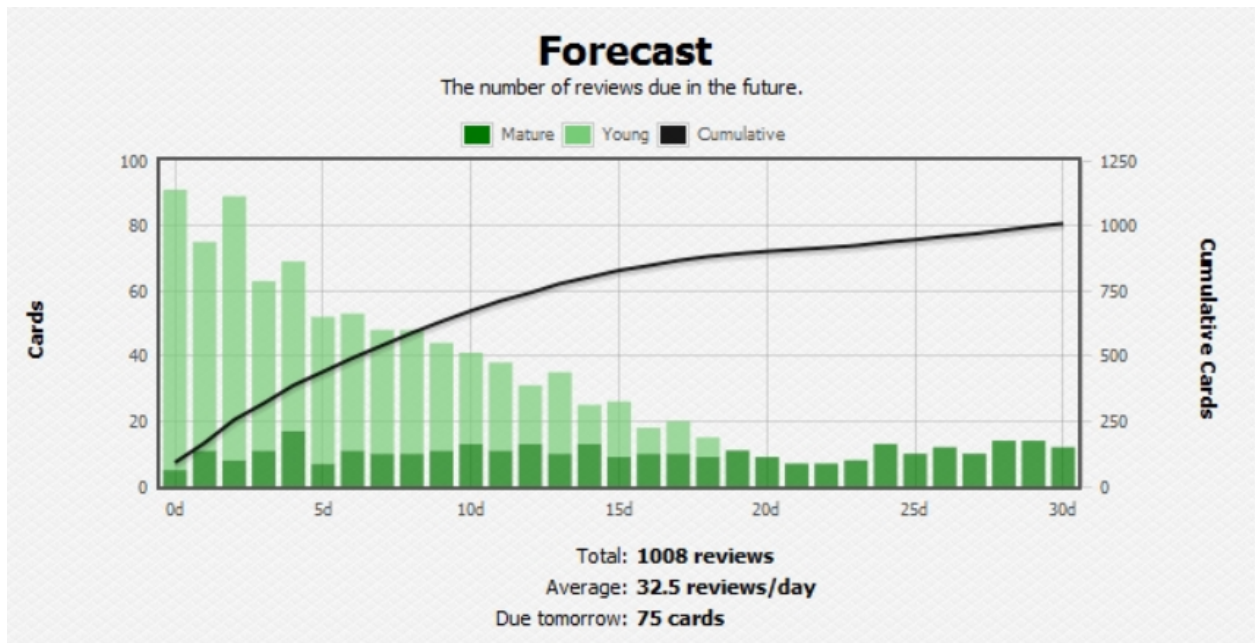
Forecast

The number of reviews due in the future.

Mature Young Cumulative

Cards

100
80
60
40
20
0

0d 5d 10d 15d 20d 25d 30d

1250
1000
750
500
250
0

Cumulative Cards

Total: **1008 reviews**
Average: **32.5 reviews/day**
Due tomorrow: **75 cards**